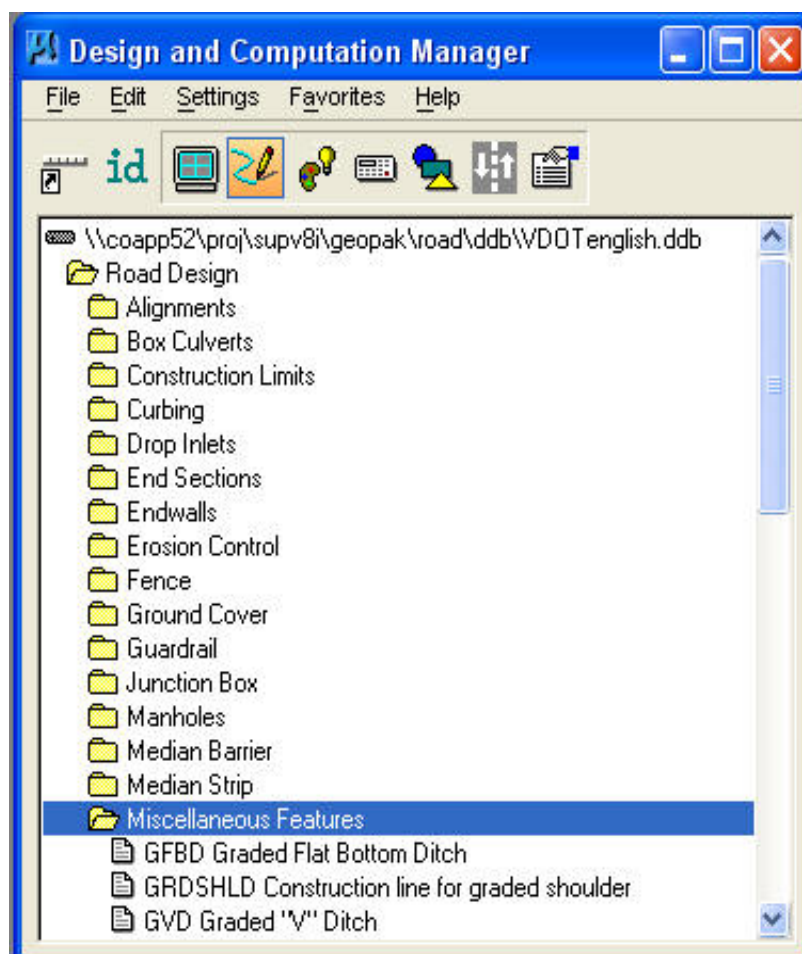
Design and Computation Manager

File Edit Settings Favorites Help

id

\\coapp52\proj\supv8i\geopak\road\ddb\VDOTenglish.ddb
Road Design
Alignments
Box Culverts
Construction Limits
Curbing
Drop Inlets
End Sections
Endwalls
Erosion Control
Fence
Ground Cover
Guardrail
Junction Box
Manholes
Median Barrier
Median Strip
Miscellaneous Features
GFBD Graded Flat Bottom Ditch
GRDSHLD Construction line for graded shoulder
GVD Graded "V" Ditch